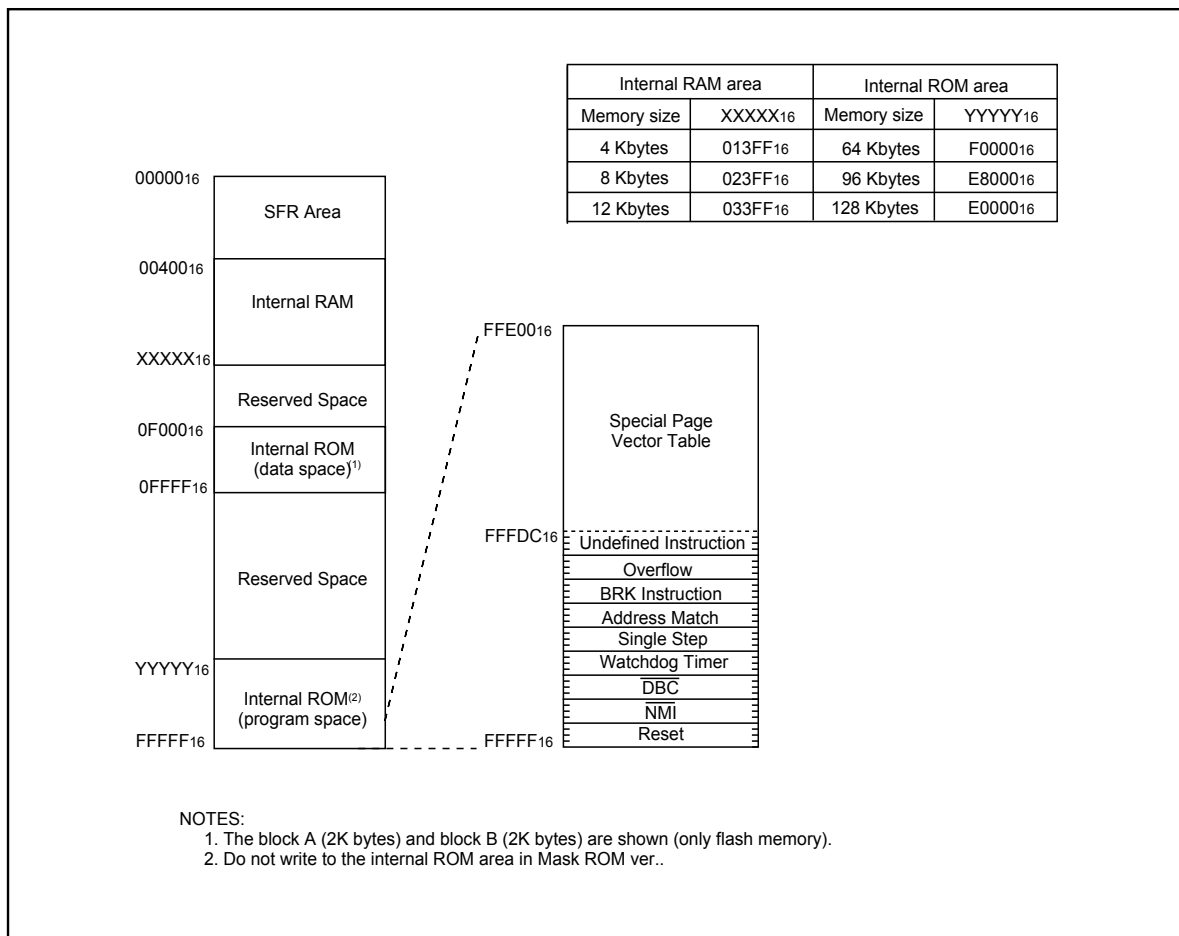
| Internal RAM area | | Internal ROM area | |
|---|---|---|---|
| Memory size | $XXXXX_{16}$ | Memory size | $YYYYY_{16}$ |
| 4 Kbytes | $013FF_{16}$ | 64 Kbytes | $F0000_{16}$ |
| 8 Kbytes | $023FF_{16}$ | 96 Kbytes | $E8000_{16}$ |
| 12 Kbytes | $033FF_{16}$ | 128 Kbytes | $E0000_{16}$ |

$00000_{16}$
SFR Area
$00400_{16}$
Internal RAM
$XXXXX_{16}$
Reserved Space
$0F000_{16}$
Internal ROM (data space)$^{1)}$
$0FFFF_{16}$
Reserved Space
$YYYYY_{16}$
Internal ROM$^{(2)}$ (program space)
$FFFFF_{16}$

$FFE00_{16}$
Special Page Vector Table
$FFFDC_{16}$
Undefined Instruction
Overflow
BRK Instruction
Address Match
Single Step
Watchdog Timer
$\overline{DBC}$
$\overline{NMI}$
Reset
$FFFFF_{16}$

NOTES:
1. The block A (2K bytes) and block B (2K bytes) are shown (only flash memory).
2. Do not write to the internal ROM area in Mask ROM ver..